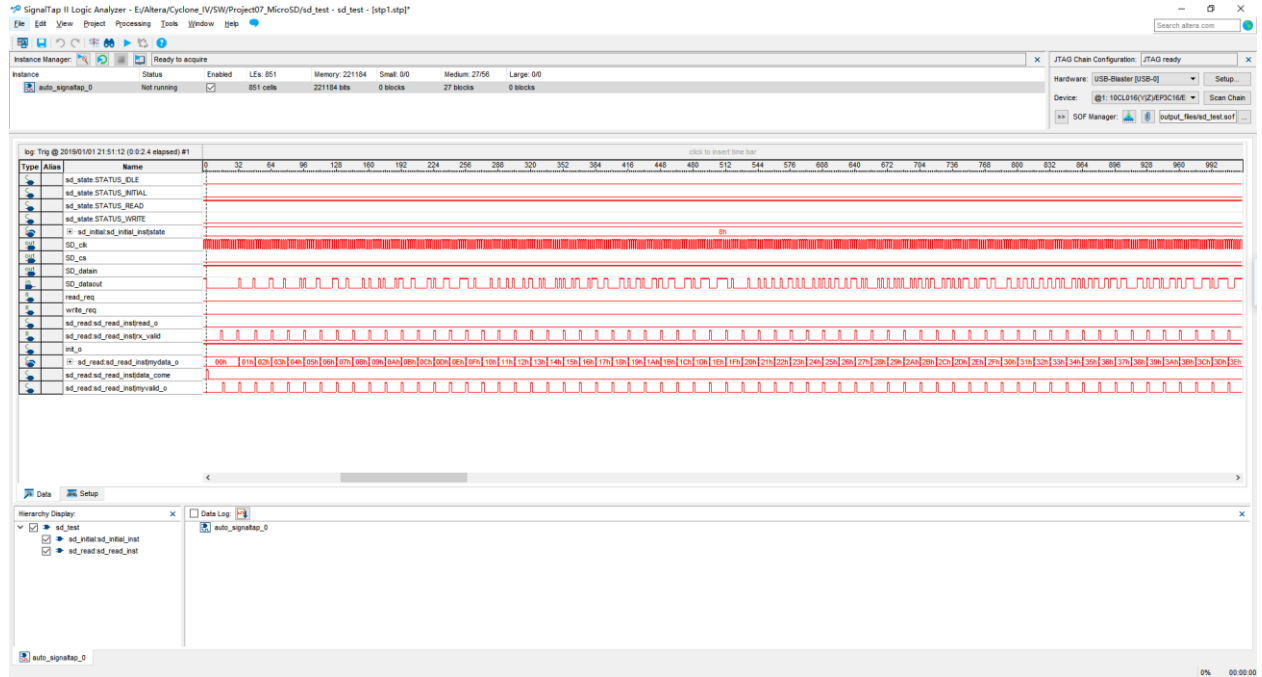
SignalTap II Logic Analyzer - E:/Altera/Cyclone_IV/SW/Project07_MicroSD/sd_test - sd_test - [stp1.stp]*

File Edit View Project Processing Tools Window Help

Search altera.com

Instance Manager: Ready to acquire

| Instance | Status | Enabled | LEs: 851 | Memory: 221184 | Small: 0/0 | Medium: 27/56 | Large: 0/0 |
|---|---|---|---|---|---|---|---|
| auto_signaltap_0 | Not running | | 851 cells | 221184 bits | 0 blocks | 27 blocks | 0 blocks |

JTAG Chain Configuration: JTAG ready

Hardware: USB-Blaster [USB-0] Setup...

Device: @1: 10CL016(Y|Z)/EP3C16/E Scan Chain

>> SOF Manager: output_files/sd_test.sof ...

log: Trig @ 2019/01/01 21:51:12 (0:0:2.4 elapsed) #1

click to insert time bar

0 32 64 96 128 160 192 224 256 288 320 352 384 416 448 480 512 544 576 608 640 672 704 736 768 800 832 864 896 928 960 992

| Type | Alias | Name |
|---|---|---|
| | | sd_state.STATUS_IDLE |
| | | sd_state.STATUS_INITIAL |
| | | sd_state.STATUS_READ |
| | | sd_state.STATUS_WRITE |
| | | sd_initial:sd_initial_inst\|state |
| out | | SD_clk |
| out | | SD_cs |
| out | | SD_datain |
| | | SD_dataout |
| | | read_req |
| | | write_req |
| | | sd_read:sd_read_inst\|read_o |
| | | sd_read:sd_read_inst\|rx_valid |
| | | init_o |
| | | sd_read:sd_read_inst\|mydata_o |
| | | sd_read:sd_read_inst\|data_come |
| | | sd_read:sd_read_inst\|myvalid_o |

8h

00h 01h 02h 03h 04h 05h 06h 07h 08h 09h 0Ah 0Bh 0Ch 0Dh 0Eh 0Fh 10h 11h 12h 13h 14h 15h 16h 17h 18h 19h 1Ah 1Bh 1Ch 1Dh 1Eh 1Fh 20h 21h 22h 23h 24h 25h 26h 27h 28h 29h 2Ah 2Bh 2Ch 2Dh 2Eh 2Fh 30h 31h 32h 33h 34h 35h 36h 37h 38h 39h 3Ah 3Bh 3Ch 3Dh 3Eh

Data Setup

Hierarchy Display:
sd_test
sd_initial:sd_initial_inst
sd_read:sd_read_inst

Data Log:
auto_signaltap_0

auto_signaltap_0

0% 00:00:00